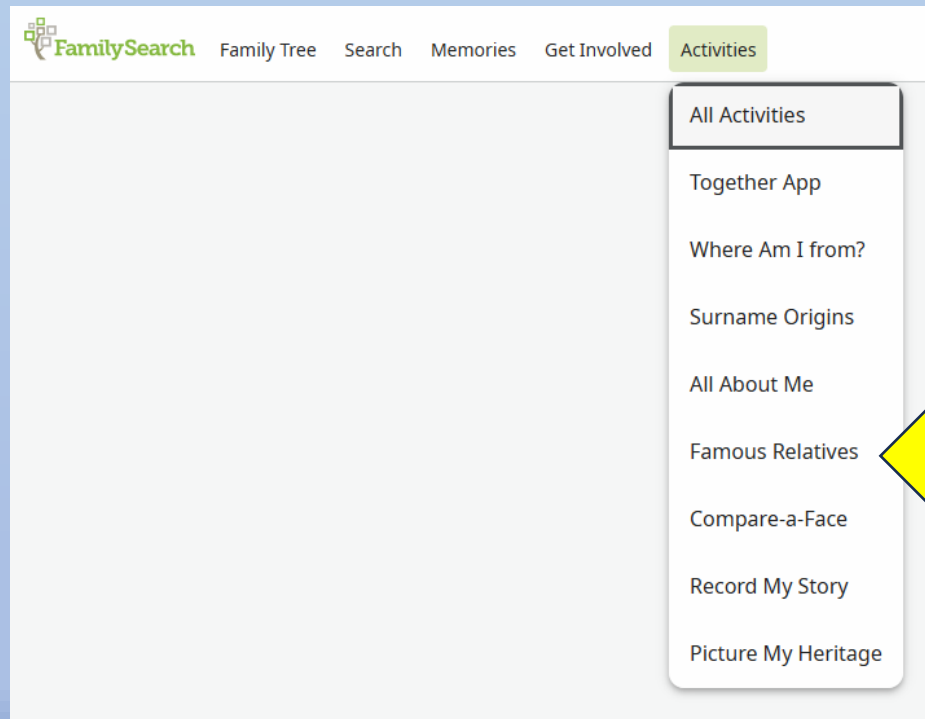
FamilySearch Family Tree Search Memories Get Involved Activities

All Activities

Together App

Where Am I from?

Surname Origins

All About Me

Famous Relatives

Compare-a-Face

Record My Story

Picture My Heritage